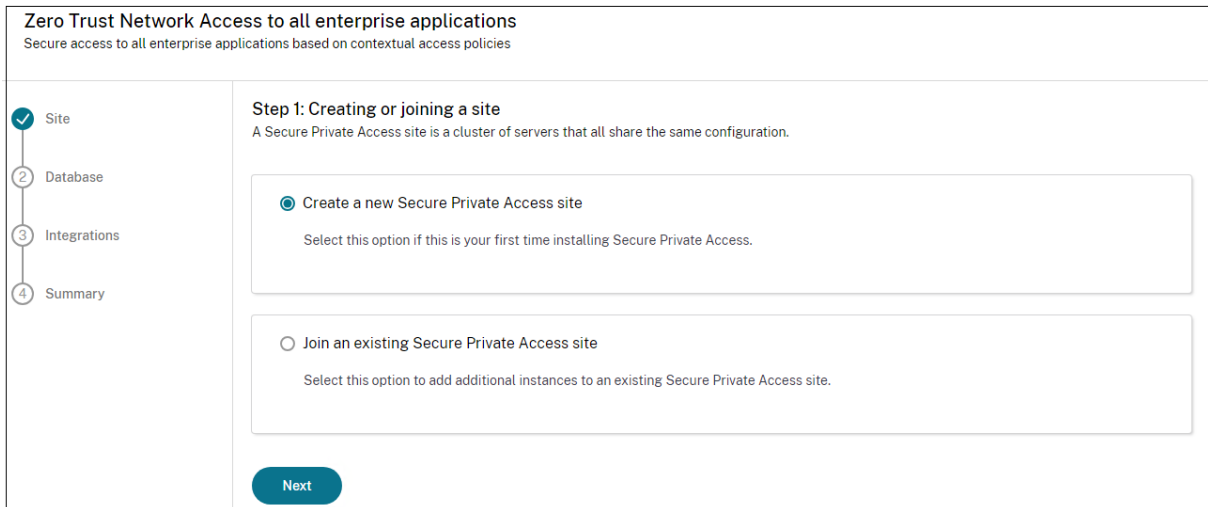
Zero Trust Network Access to all enterprise applications
Secure access to all enterprise applications based on contextual access policies

Site
2 Database
3 Integrations
4 Summary

Step 1: Creating or joining a site
A Secure Private Access site is a cluster of servers that all share the same configuration.

Create a new Secure Private Access site

Select this option if this is your first time installing Secure Private Access.

Join an existing Secure Private Access site

Select this option to add additional instances to an existing Secure Private Access site.

Next